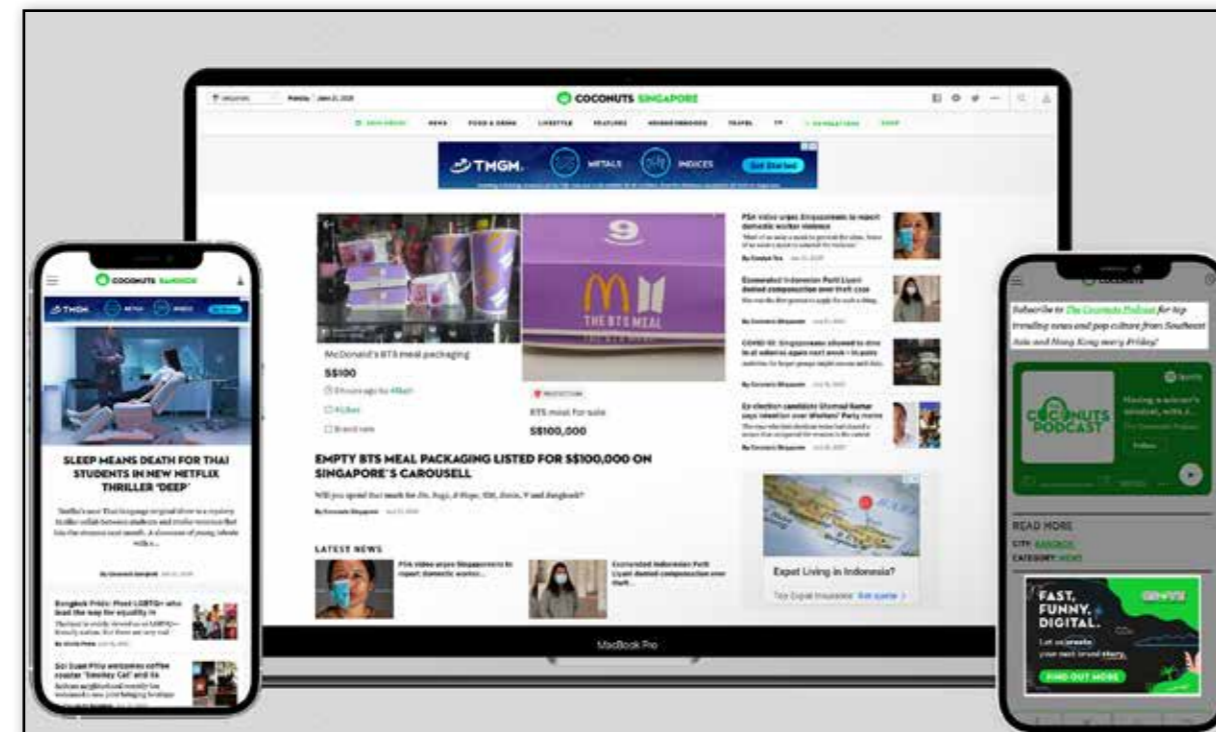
COCONUTS SINGAPORE

TMGM. METALS INDICES Get Started

McDonald's BTS meal packaging

S$100

PROTECTION

BTS meal for sale

S$100,000

EMPTY BTS MEAL PACKAGING LISTED FOR S$100,000 ON SINGAPORE'S CAROUSELL

Will you spend that much for Jin, Suga, J-Hope, RM, Jimin, V and Jungkook?

PSA video urges Singaporeans to report domestic worker violence

Exonerated Indonesian Parti Liyani denied compensation over theft case

COVID-19: Singaporeans allowed to dine in at eateries again next week

Ex-election candidate Ghimire Kumar says intention over Workers' Party move

LATEST NEWS

PSA video urges Singaporeans to report domestic worker...

Exonerated Indonesian Parti Liyani denied compensation over theft...

Expat Living in Indonesia?

MacBook Pro

COCONUTS BANGKOK

SLEEP MEANS DEATH FOR THAI STUDENTS IN NEW NETFLIX THRILLER 'DEEP'

Subscribe to The Coconuts Podcast for top trending news and pop culture from Southeast Asia and Hong Kong every Friday!

THE COCONUTS PODCAST

READ MORE

CITY: BANGKOK

CATEGORY: NEWS

FAST. FUNNY. DIGITAL.

Let us create your next brand story.

FIND OUT MORE